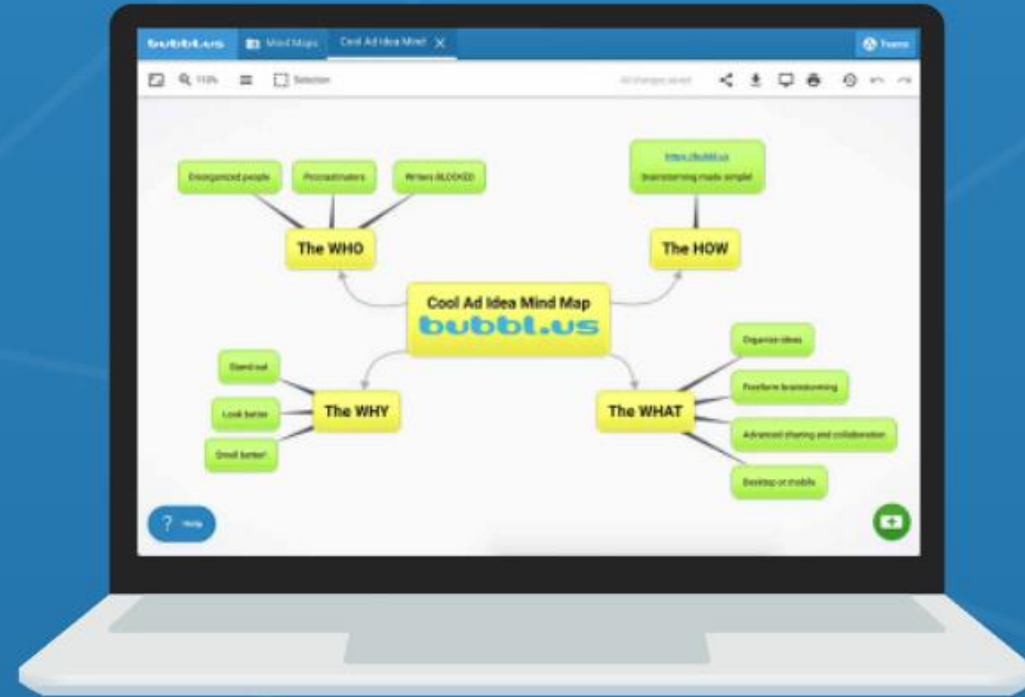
bubbl.us Mind Maps Cool Ad Idea Mind ✕ Teams

110% Selection All changes saved

Disorganized people Procrastinators Writers BLOCKED

The WHO

https://bubbl.us
brainstorming made simple!

The HOW

Cool Ad Idea Mind Map
bubbl.us

Stand out
Look better
Smell better!

The WHY

The WHAT

Organize ideas
Freeform brainstorming
Advanced sharing and collaboration
Desktop or mobile

? Help